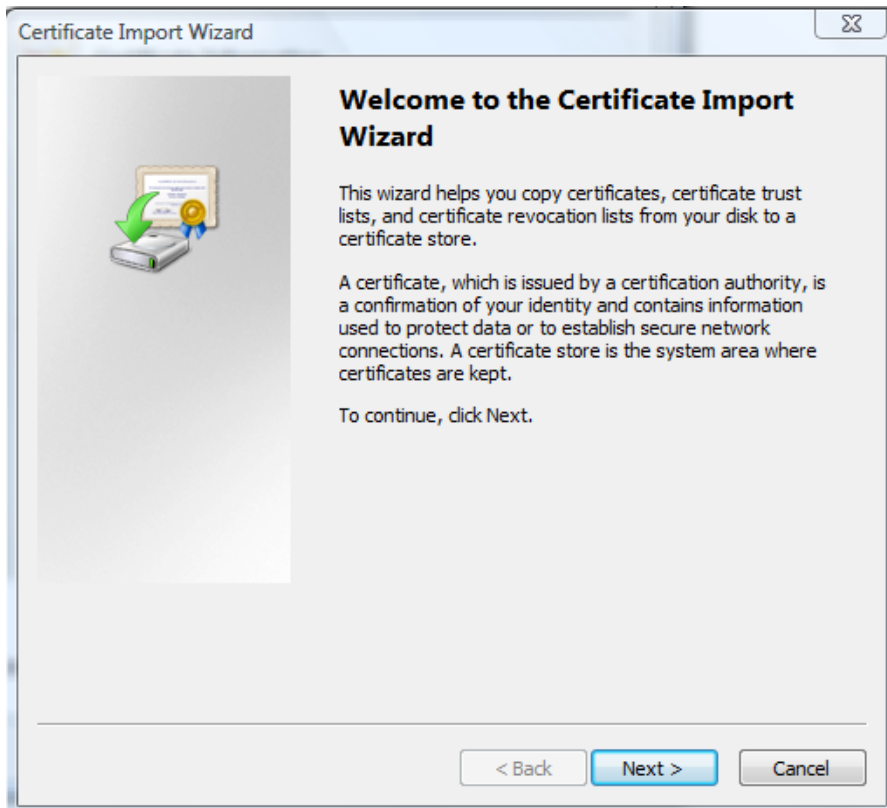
Certificate Import Wizard

Welcome to the Certificate Import Wizard

This wizard helps you copy certificates, certificate trust lists, and certificate revocation lists from your disk to a certificate store.

A certificate, which is issued by a certification authority, is a confirmation of your identity and contains information used to protect data or to establish secure network connections. A certificate store is the system area where certificates are kept.

To continue, click Next.

< Back | Next > | Cancel